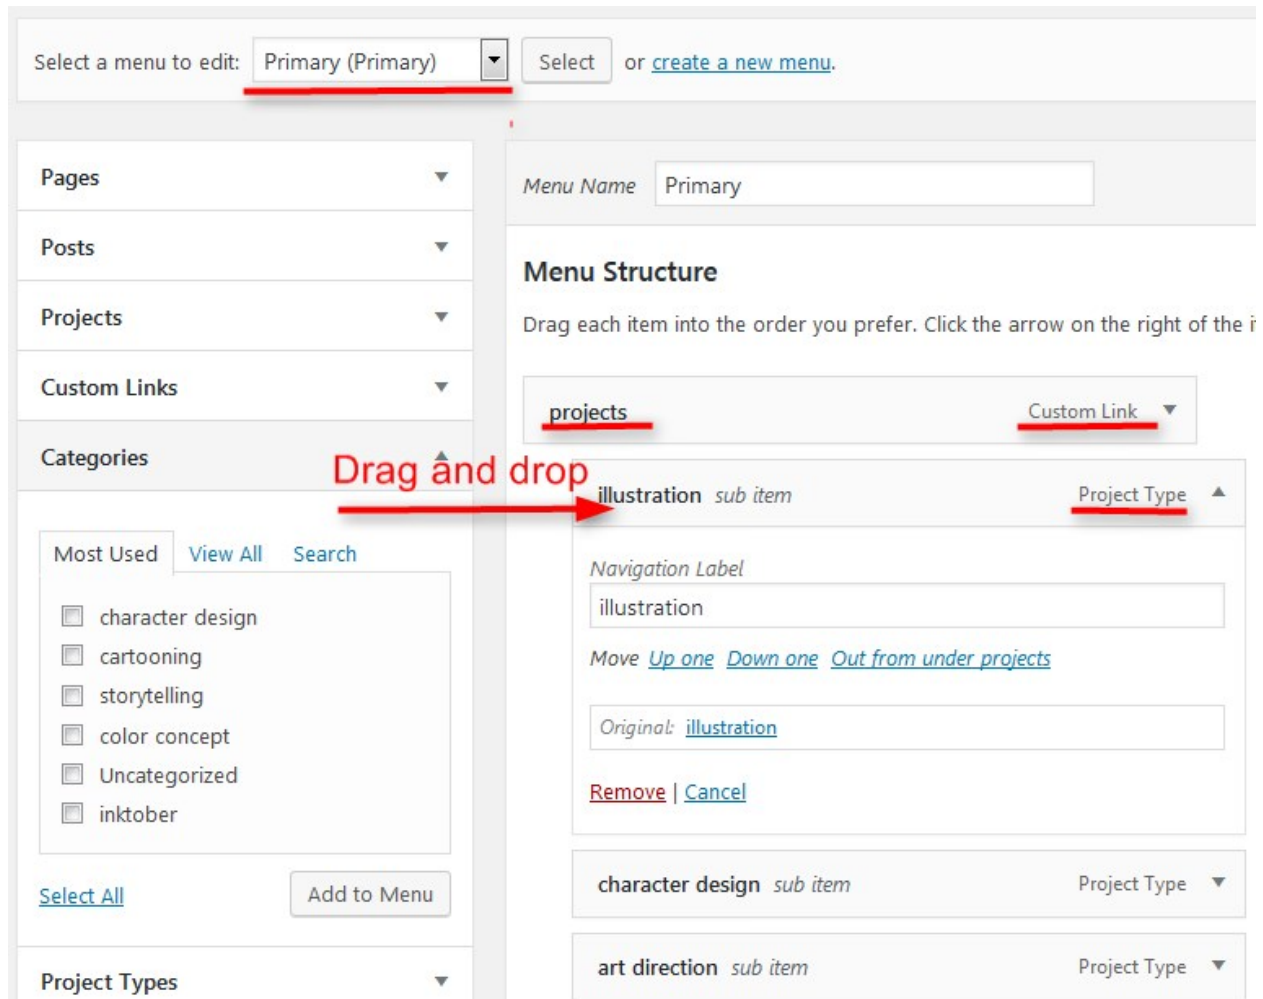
Select a menu to edit: Primary (Primary) Select or create a new menu.

Pages
Posts
Projects
Custom Links
Categories

Drag and drop

Most Used View All Search

character design
cartooning
storytelling
color concept
Uncategorized
inktober

Select All Add to Menu

Project Types

Menu Name Primary

Menu Structure

Drag each item into the order you prefer. Click the arrow on the right of the i

projects Custom Link

illustration sub item Project Type

Navigation Label
illustration

Move Up one Down one Out from under projects

Original: illustration

Remove | Cancel

character design sub item Project Type

art direction sub item Project Type